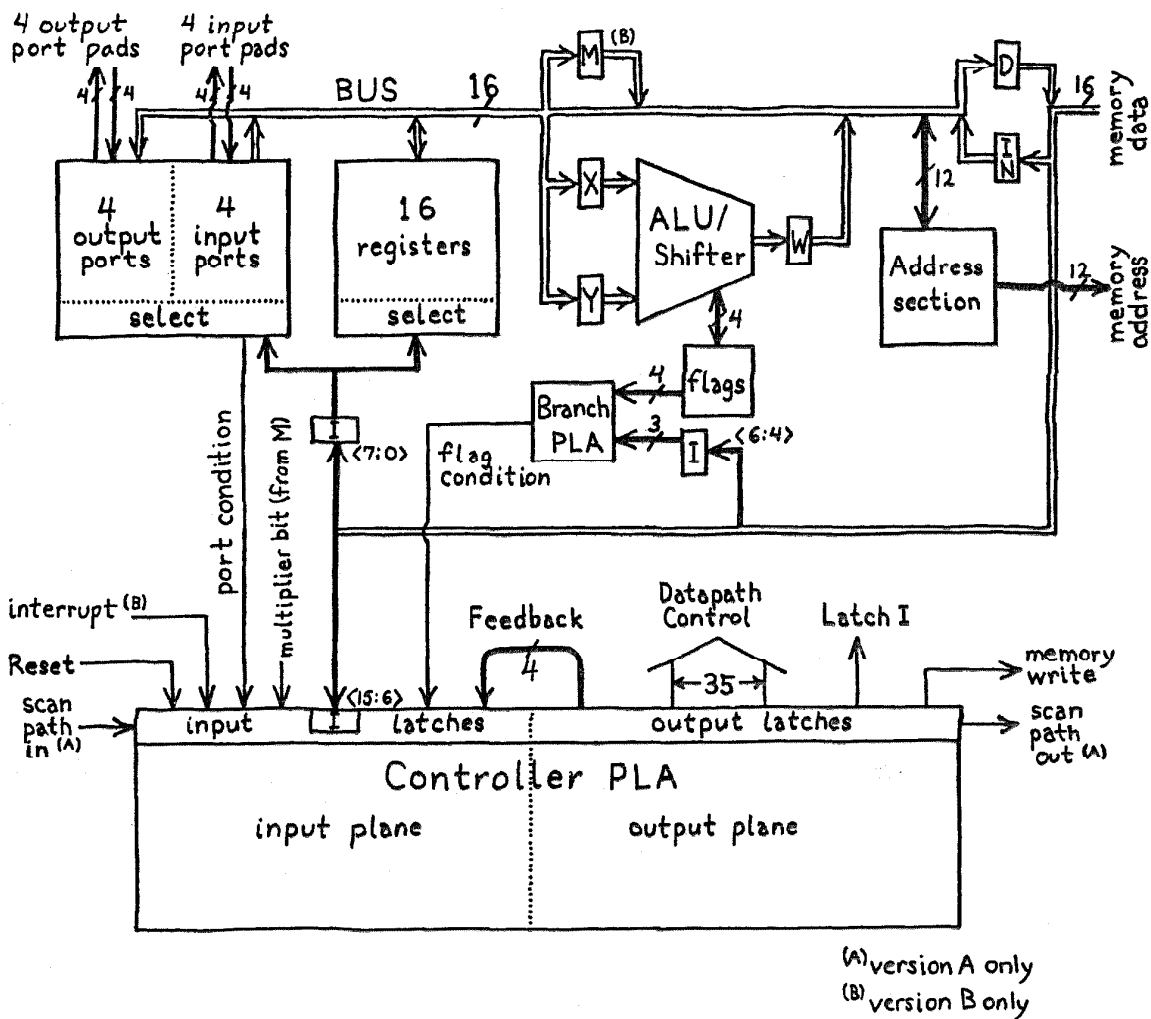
4 output port pads
4 input port pads
4 4
4 4
BUS
16
M (B)
D
16
memory data
I N
12
4 output ports
4 input ports
select
16 registers
select
X
Y
ALU/ Shifter
W
Address section
12
memory address
4
flags
4
Branch PLA
3
I
<6:4>
I
<7:0>
flag condition
port condition
multiplier bit (from M)
interrupt (B)
Reset
scan path in (A)
Feedback
4
Datapath Control
35
Latch I
memory write
input
I
<15:6>
latches
output latches
scan path out (A)
Controller PLA
input plane
output plane
(A) version A only
(B) version B only